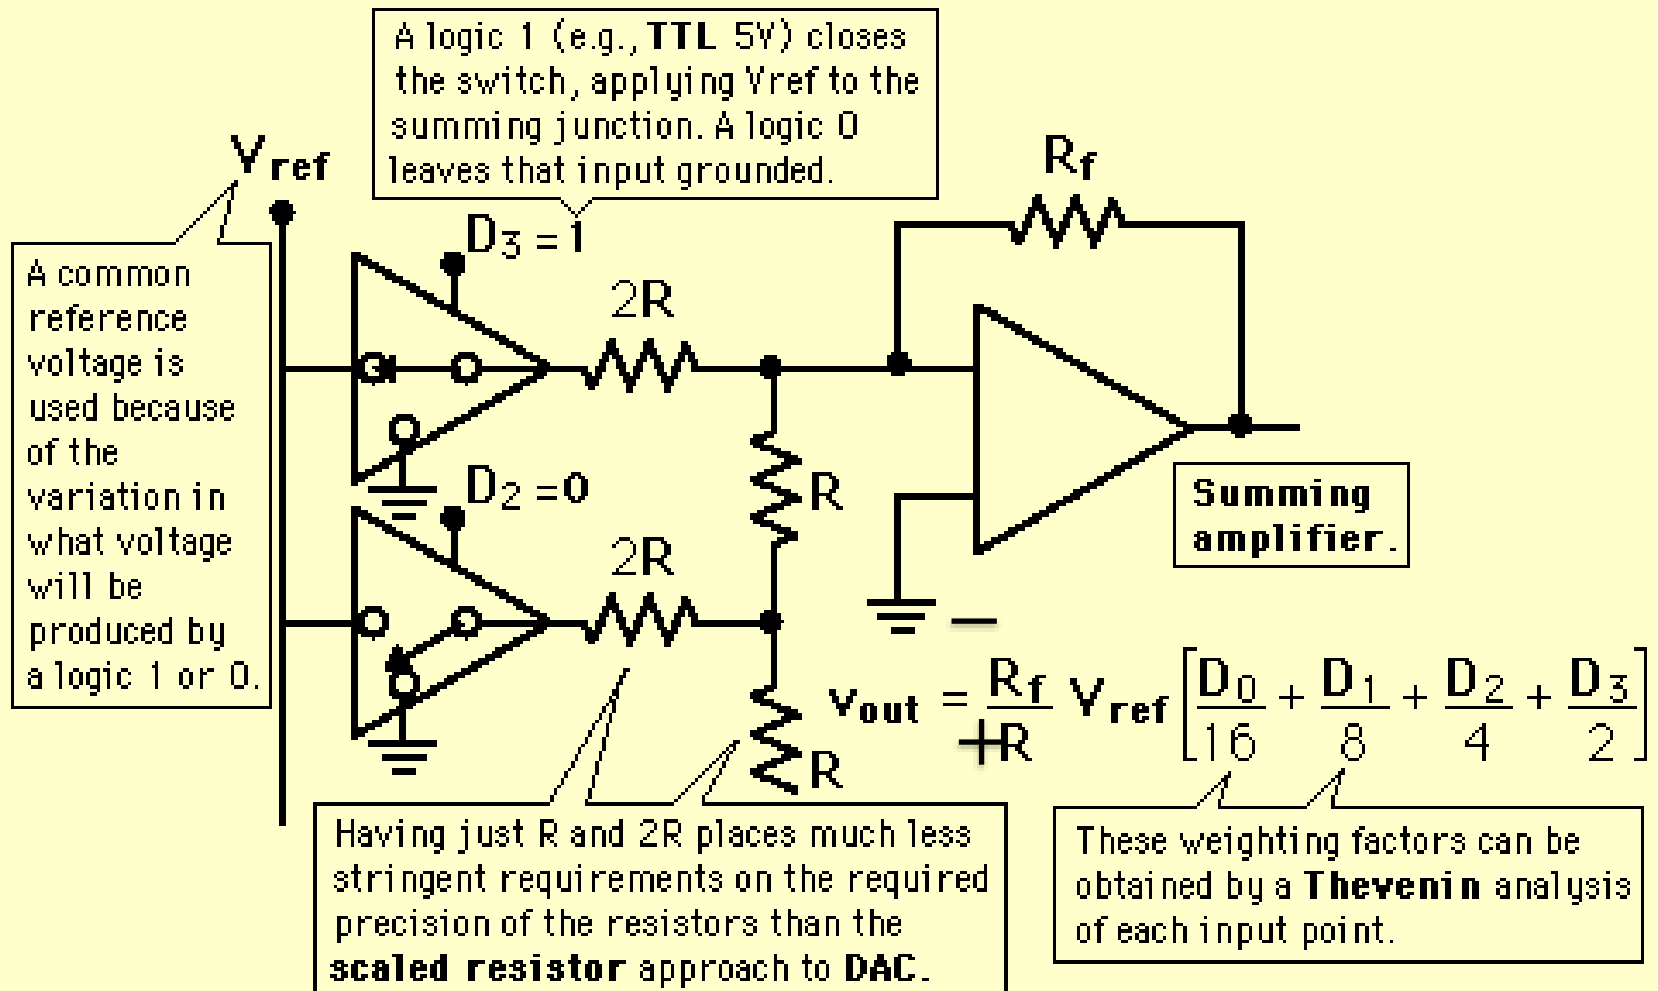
A logic 1 (e.g., TTL 5V) closes the switch, applying Vref to the summing junction. A logic 0 leaves that input grounded.

$V_{ref}$

A common reference voltage is used because of the variation in what voltage will be produced by a logic 1 or 0.

$D_3 = 1$

2R

$R_f$

$D_2 = 0$

R

2R

Summing amplifier.

−

R

$V_{out} = \frac{R_f}{R} V_{ref} \left[ \frac{D_0}{16} + \frac{D_1}{8} + \frac{D_2}{4} + \frac{D_3}{2} \right]$

Having just R and 2R places much less stringent requirements on the required precision of the resistors than the scaled resistor approach to DAC.

These weighting factors can be obtained by a Thevenin analysis of each input point.